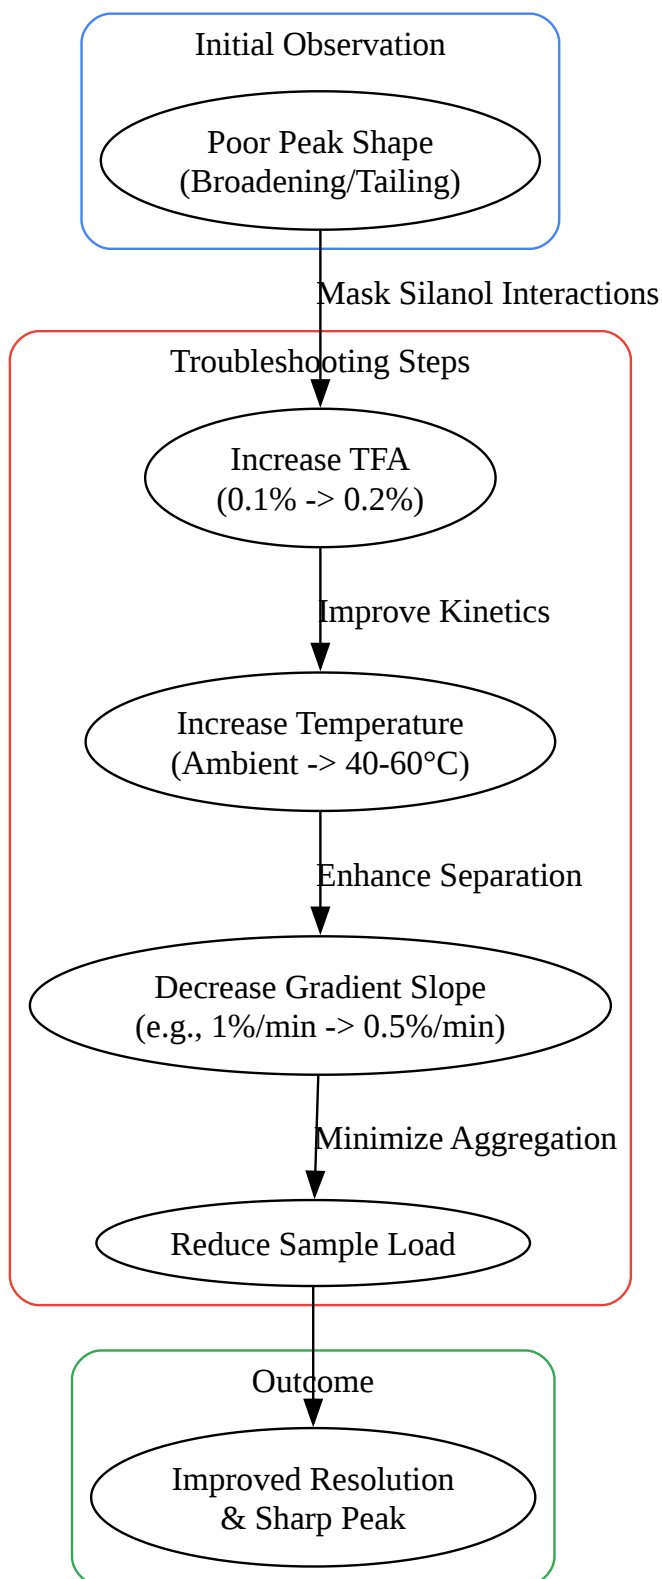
Initial Observation

Poor Peak Shape
(Broadening/Tailing)

Mask Silanol Interactions

Troubleshooting Steps

Increase TFA
(0.1% -> 0.2%)

Improve Kinetics

Increase Temperature
(Ambient -> 40-60°C)

Enhance Separation

Decrease Gradient Slope
(e.g., 1%/min -> 0.5%/min)

Minimize Aggregation

Reduce Sample Load

Outcome

Improved Resolution
& Sharp Peak